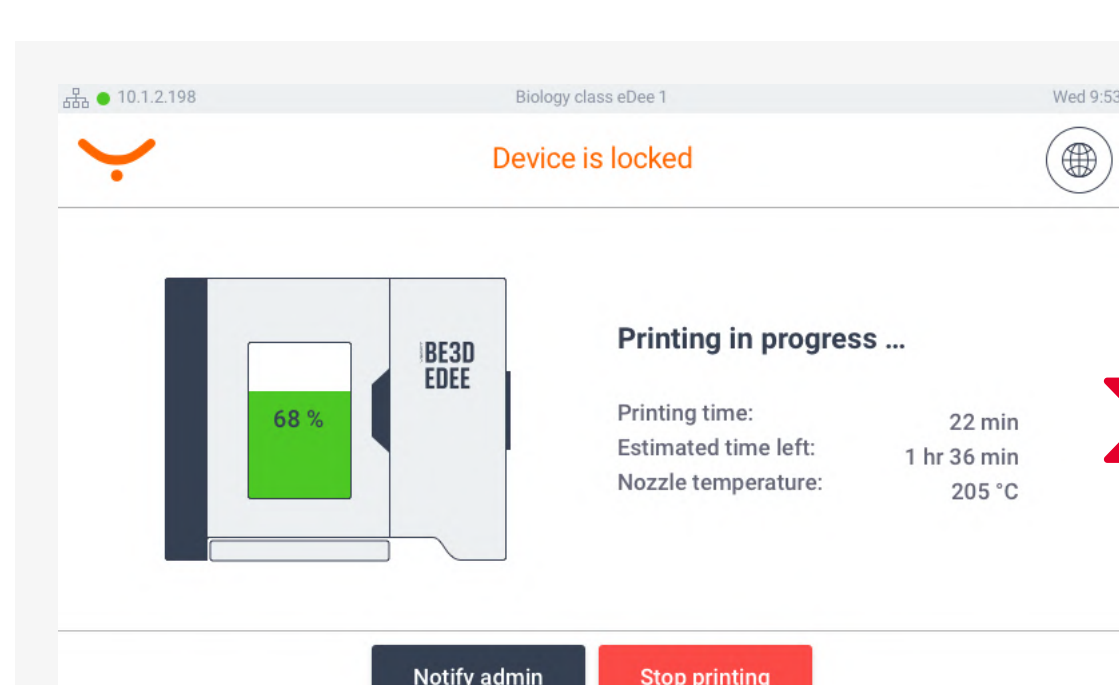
10.1.2.198 Biology class eDee 1 Wed 9:53

Device is locked

68 %

BE3D EDEE

Printing in progress ...

| | |
|---|---|
| Printing time: | 22 min |
| Estimated time left: | 1 hr 36 min |
| Nozzle temperature: | 205 °C |

Notify admin Stop printing